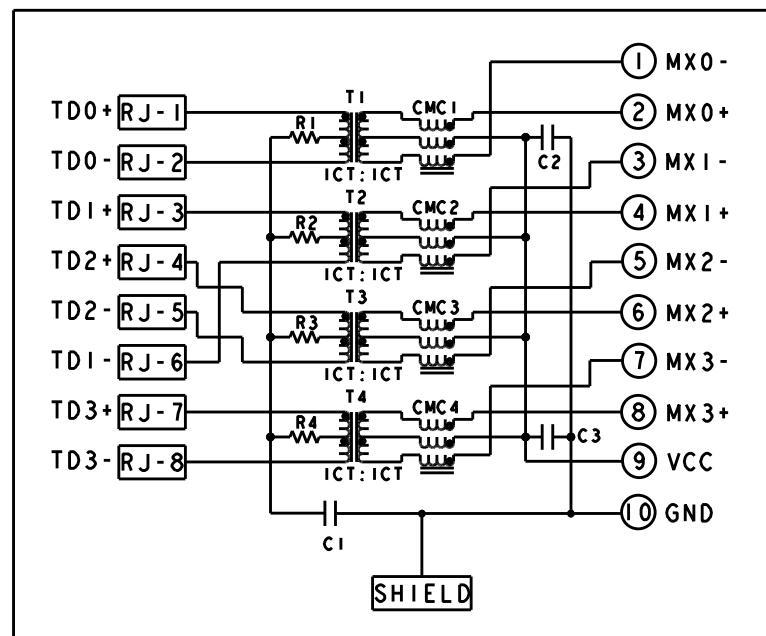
TD0+ RJ-1
TD0- RJ-2
TD1+ RJ-3
TD2+ RJ-4
TD2- RJ-5
TD1- RJ-6
TD3+ RJ-7
TD3- RJ-8

T1
R1
ICT:ICT
CMC1
T2
R2
ICT:ICT
CMC2
T3
R3
ICT:ICT
CMC3
T4
R4
ICT:ICT
CMC4

C2
C3
C1

1 MX0-
2 MX0+
3 MX1-
4 MX1+
5 MX2-
6 MX2+
7 MX3-
8 MX3+
9 VCC
10 GND

SHIELD